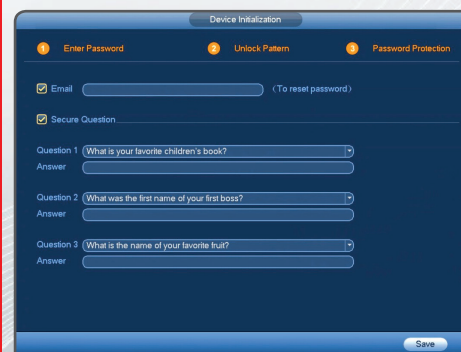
Device Initialization

1 Enter Password

2 Unlock Pattern

3 Password Protection

Email

(To reset password)

Secure Question

Question 1 What is your favorite children's book?

Answer

Question 2 What was the first name of your first boss?

Answer

Question 3 What is the name of your favorite fruit?

Answer

Save